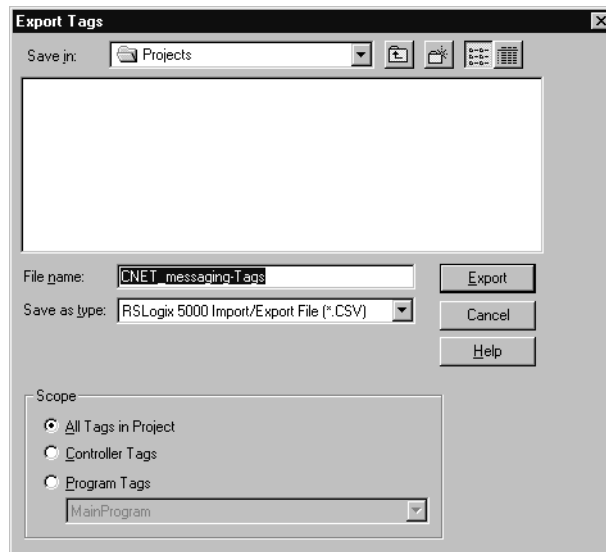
Export Tags

Save in: Projects

File name: CNET_messaging-Tags

Save as type: RSLogix 5000 Import/Export File (*.CSV)

Export

Cancel

Help

Scope

All Tags in Project

Controller Tags

Program Tags

MainProgram